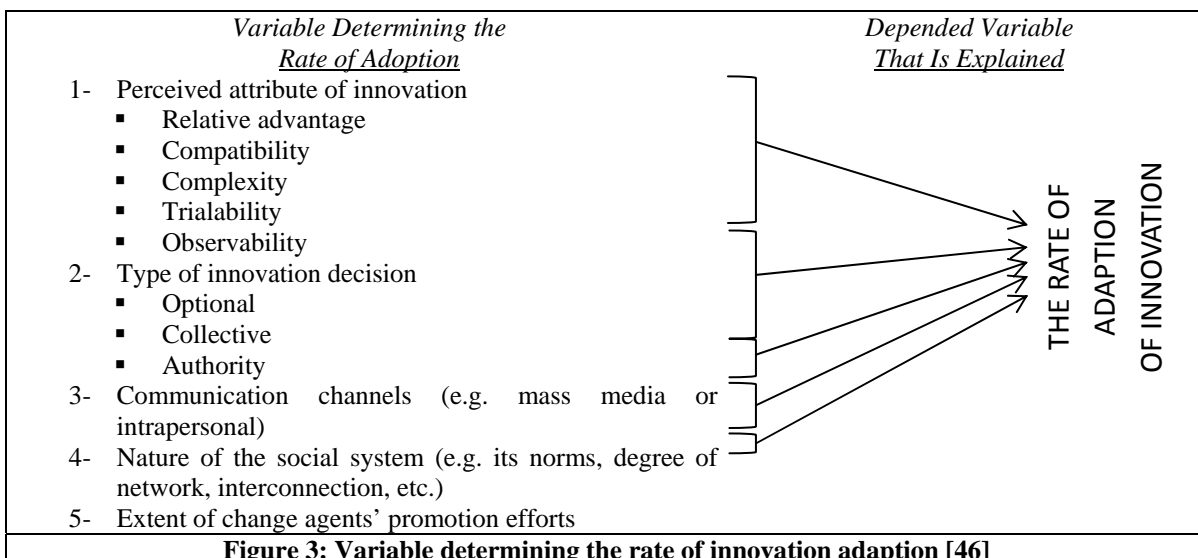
Variable Determining the Rate of Adoption

Depended Variable That Is Explained

1- Perceived attribute of innovation
▪ Relative advantage
▪ Compatibility
▪ Complexity
▪ Trialability
▪ Observability
2- Type of innovation decision
▪ Optional
▪ Collective
▪ Authority
3- Communication channels (e.g. mass media or intrapersonal)
4- Nature of the social system (e.g. its norms, degree of network, interconnection, etc.)
5- Extent of change agents' promotion efforts

THE RATE OF ADAPTION OF INNOVATION

Figure 3: Variable determining the rate of innovation adaption [46]